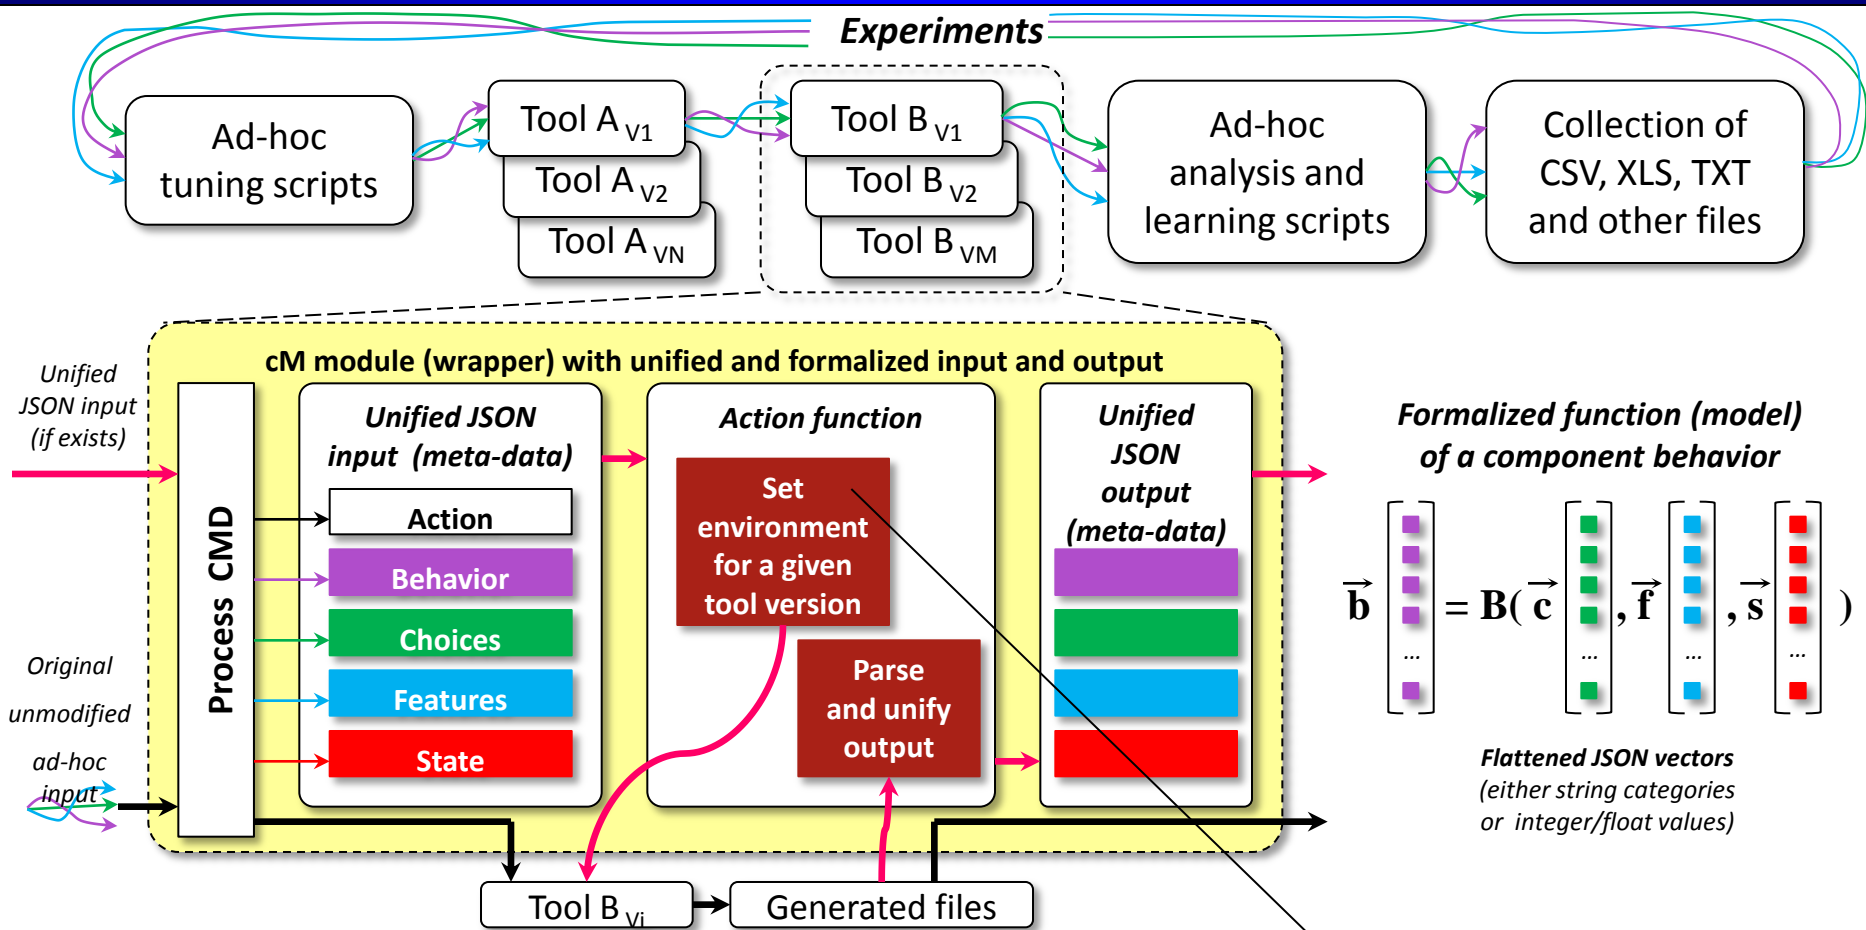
Experiments

Ad-hoc tuning scripts

Tool A $_{V1}$
Tool A $_{V2}$
Tool A $_{VN}$

Tool B $_{V1}$
Tool B $_{V2}$
Tool B $_{VM}$

Ad-hoc analysis and learning scripts

Collection of CSV, XLS, TXT and other files

cM module (wrapper) with unified and formalized input and output

Unified JSON input (if exists)

Original unmodified ad-hoc input

Process CMD

Unified JSON input (meta-data)

Action
Behavior
Choices
Features
State

Action function

Set environment for a given tool version

Parse and unify output

Unified JSON output (meta-data)

Formalized function (model) of a component behavior

$\vec{b} = B(\vec{c}, \vec{f}, \vec{s})$

...

Flattened JSON vectors
(either string categories or integer/float values)

Tool B $_{Vi}$

Generated files